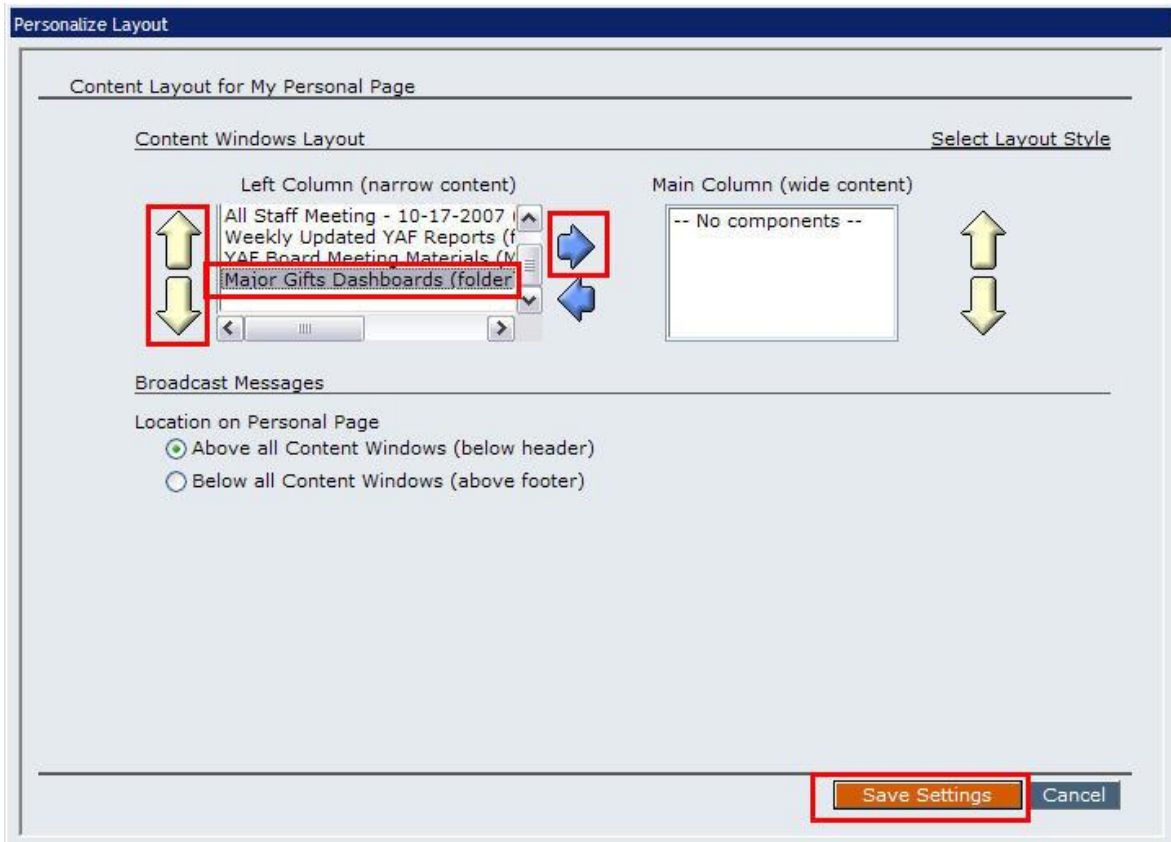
Personalize Layout

Content Layout for My Personal Page

Content Windows Layout

Select Layout Style

Left Column (narrow content)

All Staff Meeting - 10-17-2007 (
Weekly Updated YAF Reports (f
YAF Board Meeting Materials (M
Major Gifts Dashboards (folder

Main Column (wide content)

-- No components --

Broadcast Messages

Location on Personal Page

Above all Content Windows (below header)

Below all Content Windows (above footer)

Save Settings

Cancel